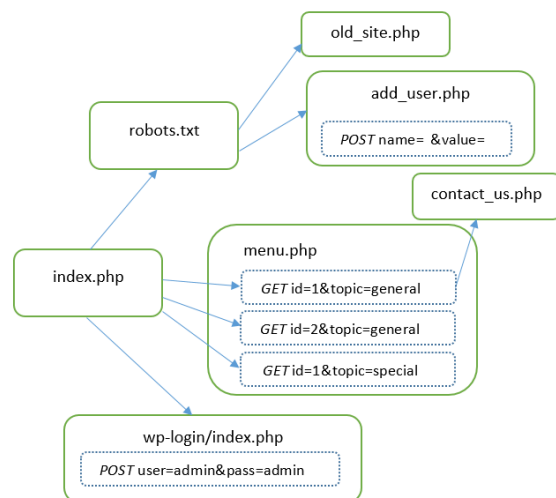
old_site.php

robots.txt

add_user.php

POST name= &value=

contact_us.php

menu.php

index.php

GET id=1&topic=general

GET id=2&topic=general

GET id=1&topic=special

wp-login/index.php

POST user=admin&pass=admin